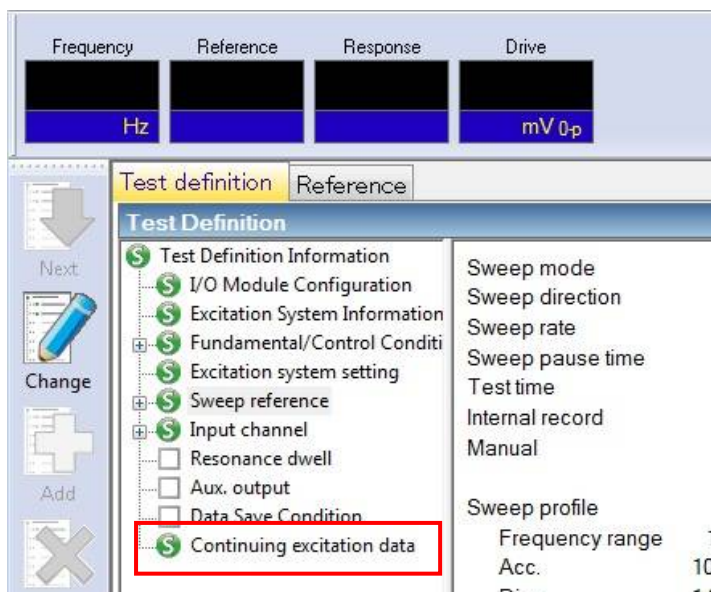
Frequency
Reference
Response
Drive
Hz
mV 0-p

Next
Change
Add

Test definition
Reference

Test Definition

S Test Definition Information
S I/O Module Configuration
S Excitation System Information
S Fundamental/Control Conditi
S Excitation system setting
S Sweep reference
S Input channel
Resonance dwell
Aux. output
Data Save Condition
S Continuing excitation data

Sweep mode
Sweep direction
Sweep rate
Sweep pause time
Test time
Internal record
Manual

Sweep profile
Frequency range
Acc.
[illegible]